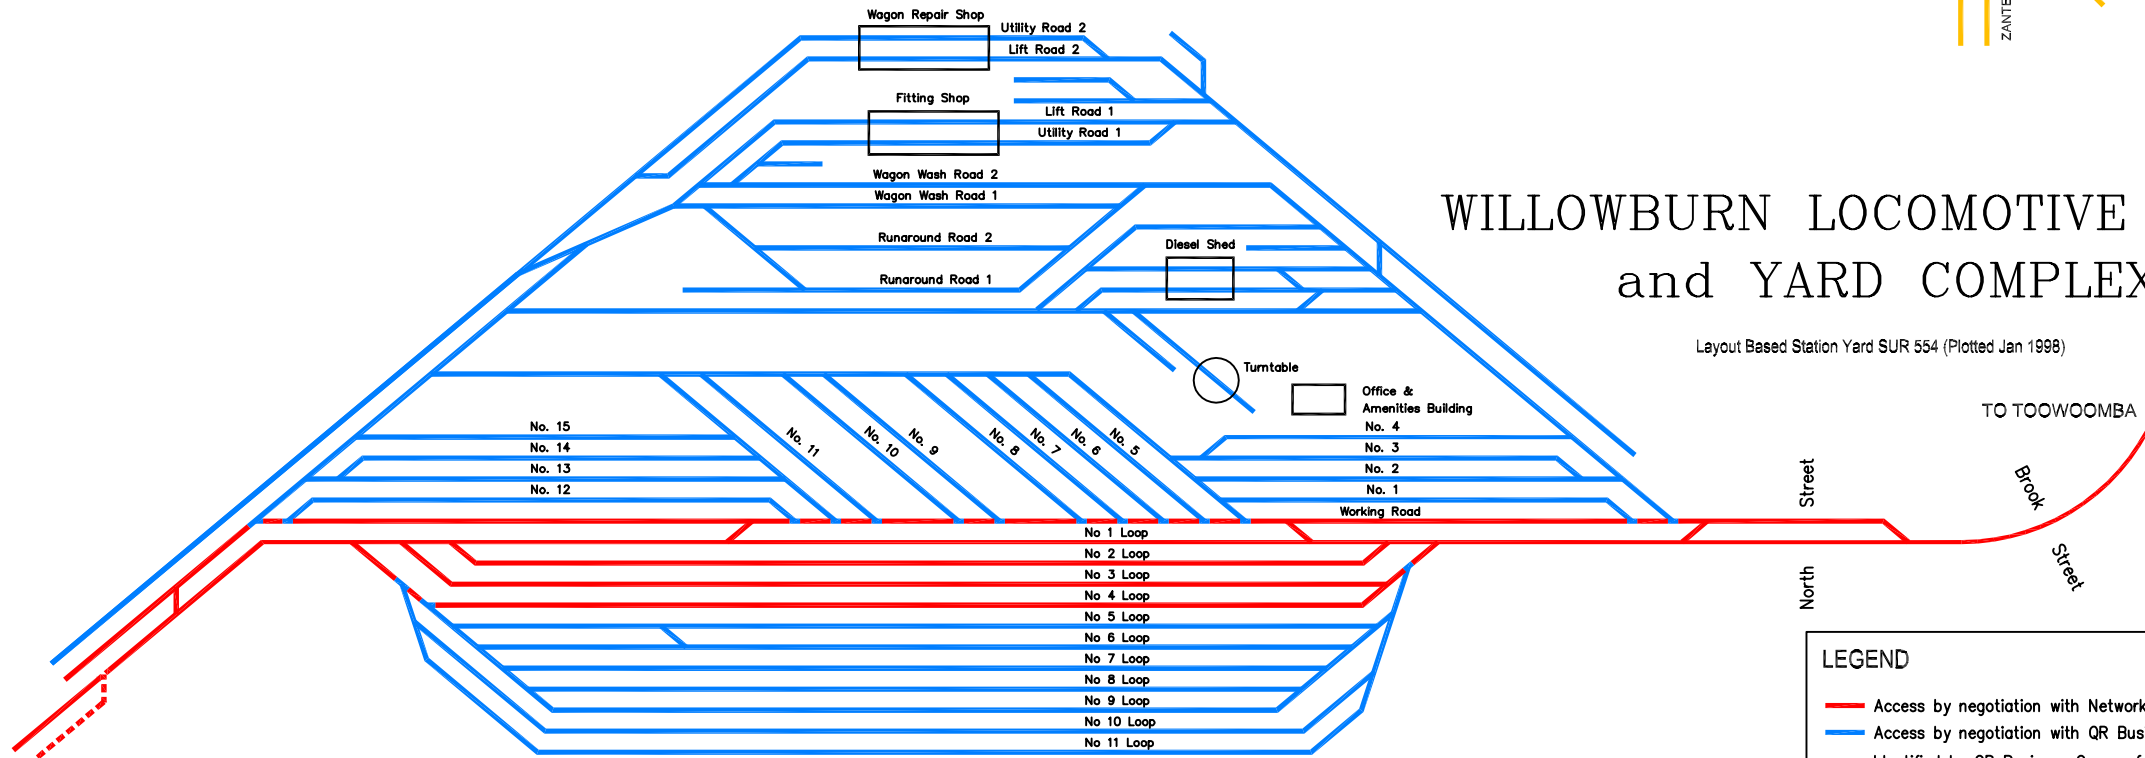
ZANTE

Wagon Repair Shop
Utility Road 2
Lift Road 2
Fitting Shop
Lift Road 1
Utility Road 1
Wagon Wash Road 2
Wagon Wash Road 1
Runaround Road 2
Runaround Road 1
Diesel Shed
Turntable
Office & Amenities Building

WILLOWBURN LOCOMOTIVE
and YARD COMPLEX

Layout Based Station Yard SUR 554 (Plotted Jan 1998)

TO TOOWOOMBA

No. 15
No. 14
No. 13
No. 12
No. 11
No. 10
No. 9
No. 8
No. 7
No. 6
No. 5
No. 4
No. 3
No. 2
No. 1
Working Road
No 1 Loop
No 2 Loop
No 3 Loop
No 4 Loop
No 5 Loop
No 6 Loop
No 7 Loop
No 8 Loop
No 9 Loop
No 10 Loop
No 11 Loop

North Street
Brook Street

LEGEND
Access by negotiation with Network
Access by negotiation with QR Bus